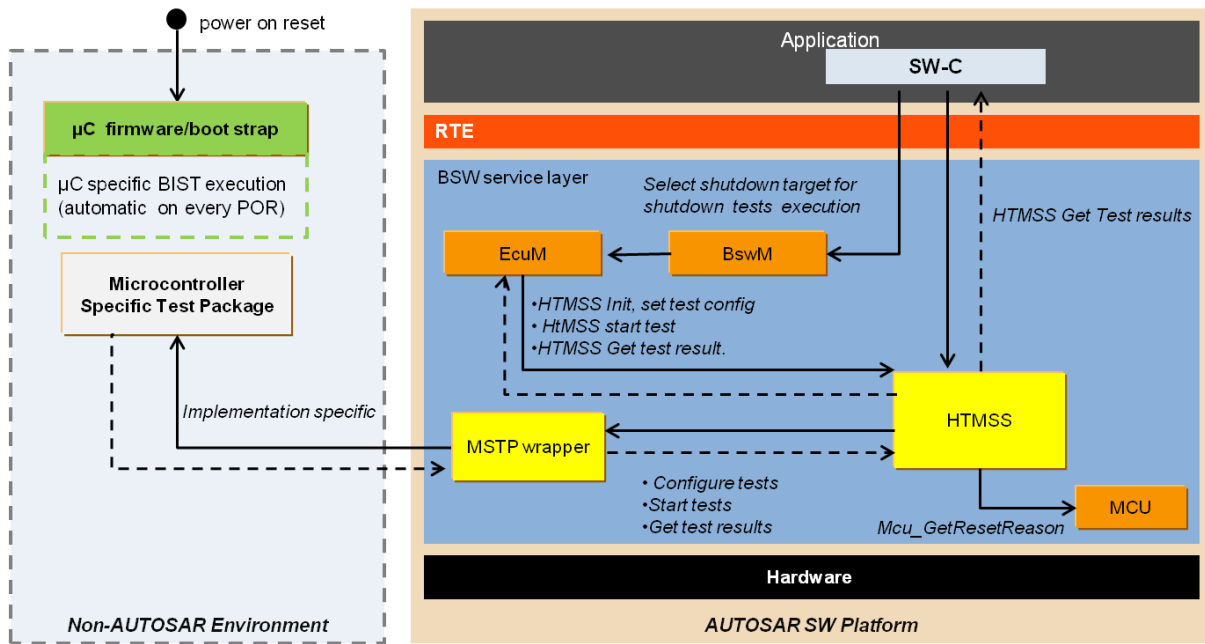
power on reset

µC firmware/boot strap

µC specific BIST execution (automatic on every POR)

Microcontroller Specific Test Package

Implementation specific

Non-AUTOSAR Environment

Application

SW-C

RTE

BSW service layer

Select shutdown target for shutdown tests execution

HTMSS Get Test results

EcuM

BswM

•HTMSS Init, set test config
•HtMSS start test
•HTMSS Get test result.

HTMSS

MSTP wrapper

• Configure tests
•Start tests
•Get test results

Mcu_GetResetReason

MCU

Hardware

AUTOSAR SW Platform